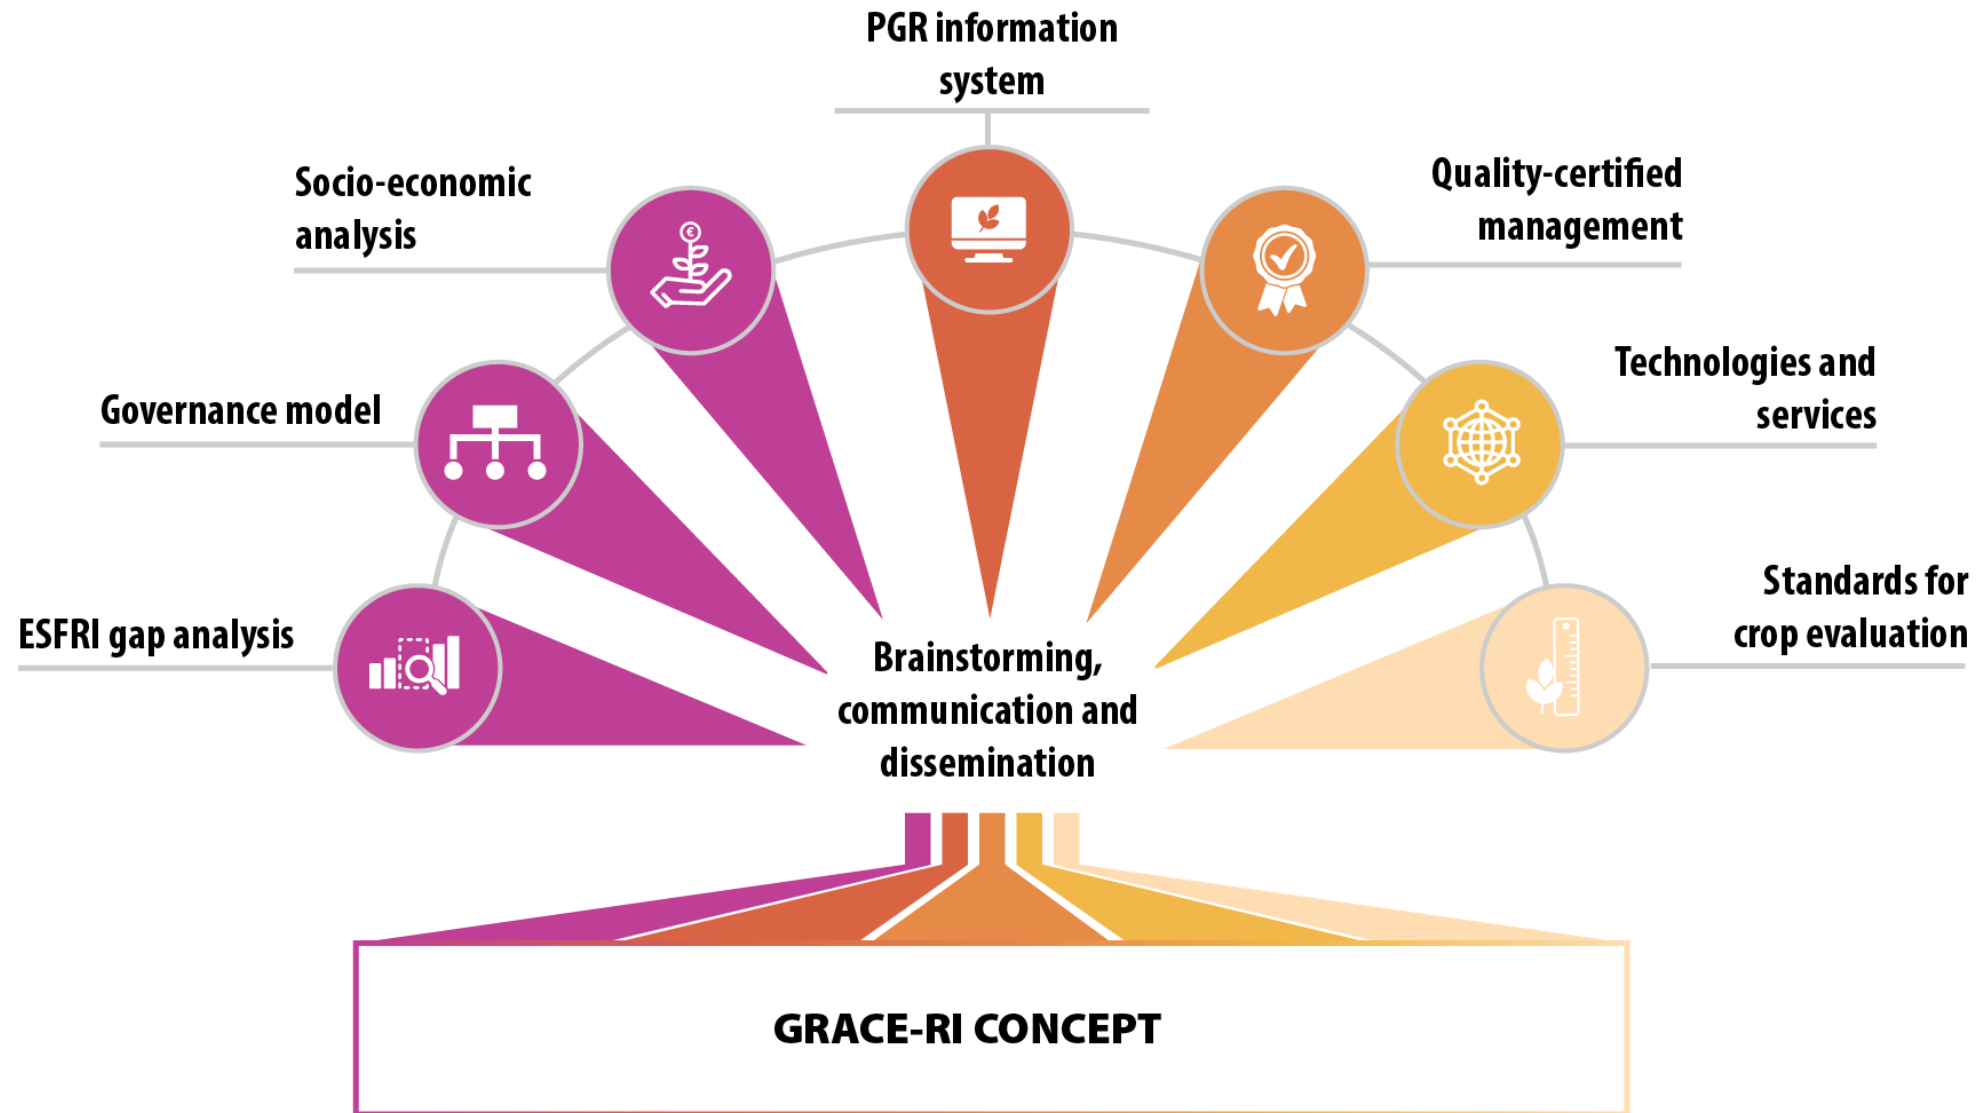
PGR information system

Socio-economic analysis

Quality-certified management

Governance model

Technologies and services

ESFRI gap analysis

Standards for crop evaluation

Brainstorming, communication and dissemination

€

GRACE-RI CONCEPT